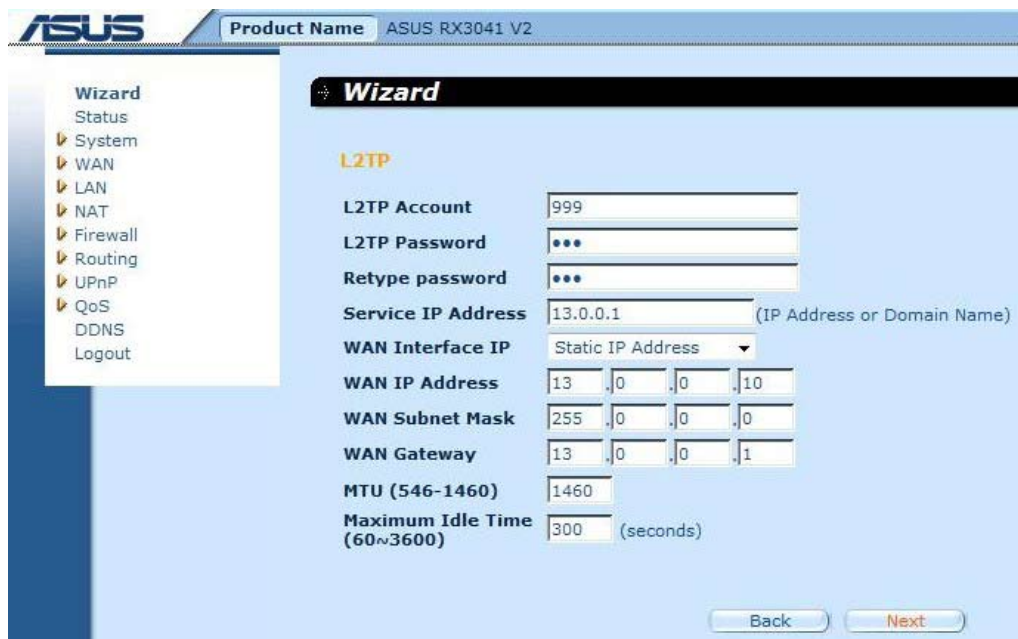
ASUS

Product Name ASUS RX3041 V2

Wizard
Status
System
WAN
LAN
NAT
Firewall
Routing
UPnP
QoS
DDNS
Logout

Wizard

L2TP

| | |
|---|---|
| L2TP Account | 999 |
| L2TP Password | ••• |
| Retype password | ••• |
| Service IP Address | 13.0.0.1 (IP Address or Domain Name) |
| WAN Interface IP | Static IP Address |
| WAN IP Address | 13 . 0 . 0 . 10 |
| WAN Subnet Mask | 255 . 0 . 0 . 0 |
| WAN Gateway | 13 . 0 . 0 . 1 |
| MTU (546-1460) | 1460 |
| Maximum Idle Time (60~3600) | 300 (seconds) |

Back Next